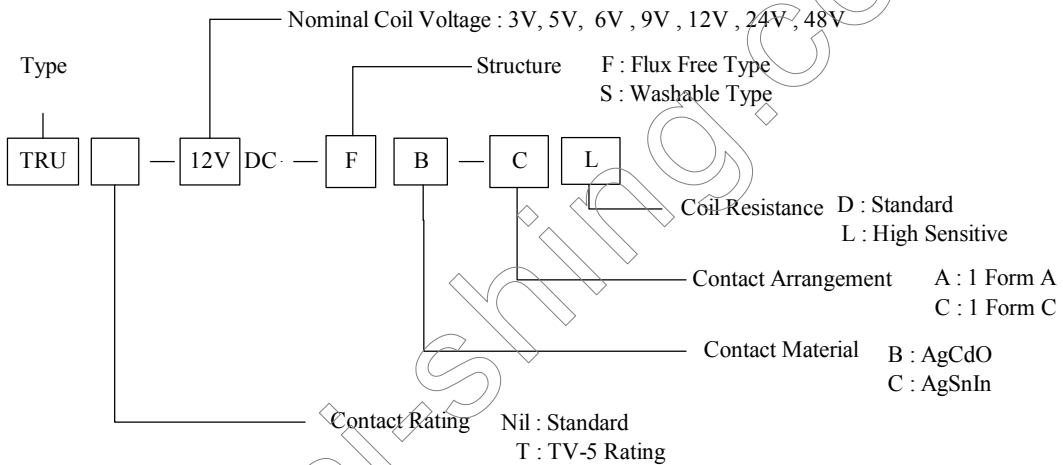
Nominal Coil Voltage : 3V, 5V, 6V , 9V , 12V , 24V , 48V

Type

Structure F : Flux Free Type
S : Washable Type

TRU — 12V DC — F B — C L

Coil Resistance D : Standard
L : High Sensitive

Contact Arrangement A : 1 Form A
C : 1 Form C

Contact Material B : AgCdO
C : AgSnIn

Contact Rating Nil : Standard
T : TV-5 Rating